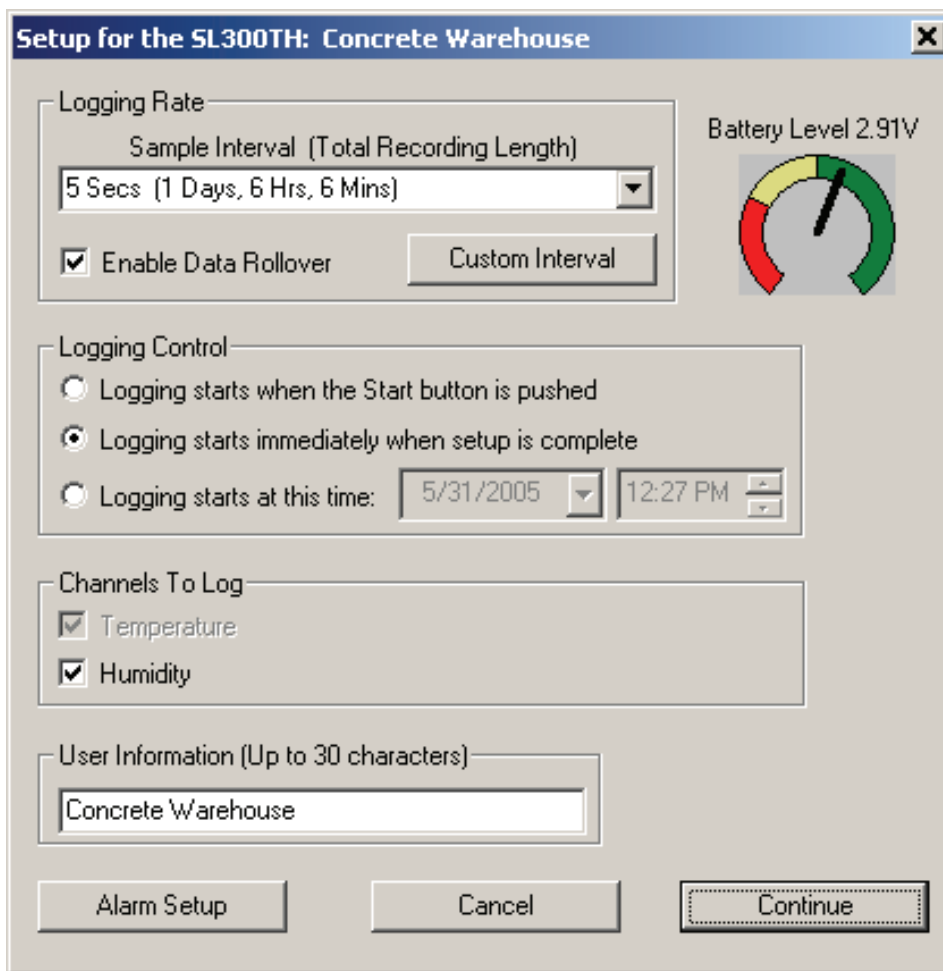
Setup for the SL300TH: Concrete Warehouse

Logging Rate
Sample Interval (Total Recording Length)
5 Secs (1 Days, 6 Hrs, 6 Mins)
Enable Data Rollover
Custom Interval

Battery Level 2.91V

Logging Control
Logging starts when the Start button is pushed
Logging starts immediately when setup is complete
Logging starts at this time: 5/31/2005 12:27 PM

Channels To Log
Temperature
Humidity

User Information (Up to 30 characters)
Concrete Warehouse

Alarm Setup
Cancel
Continue